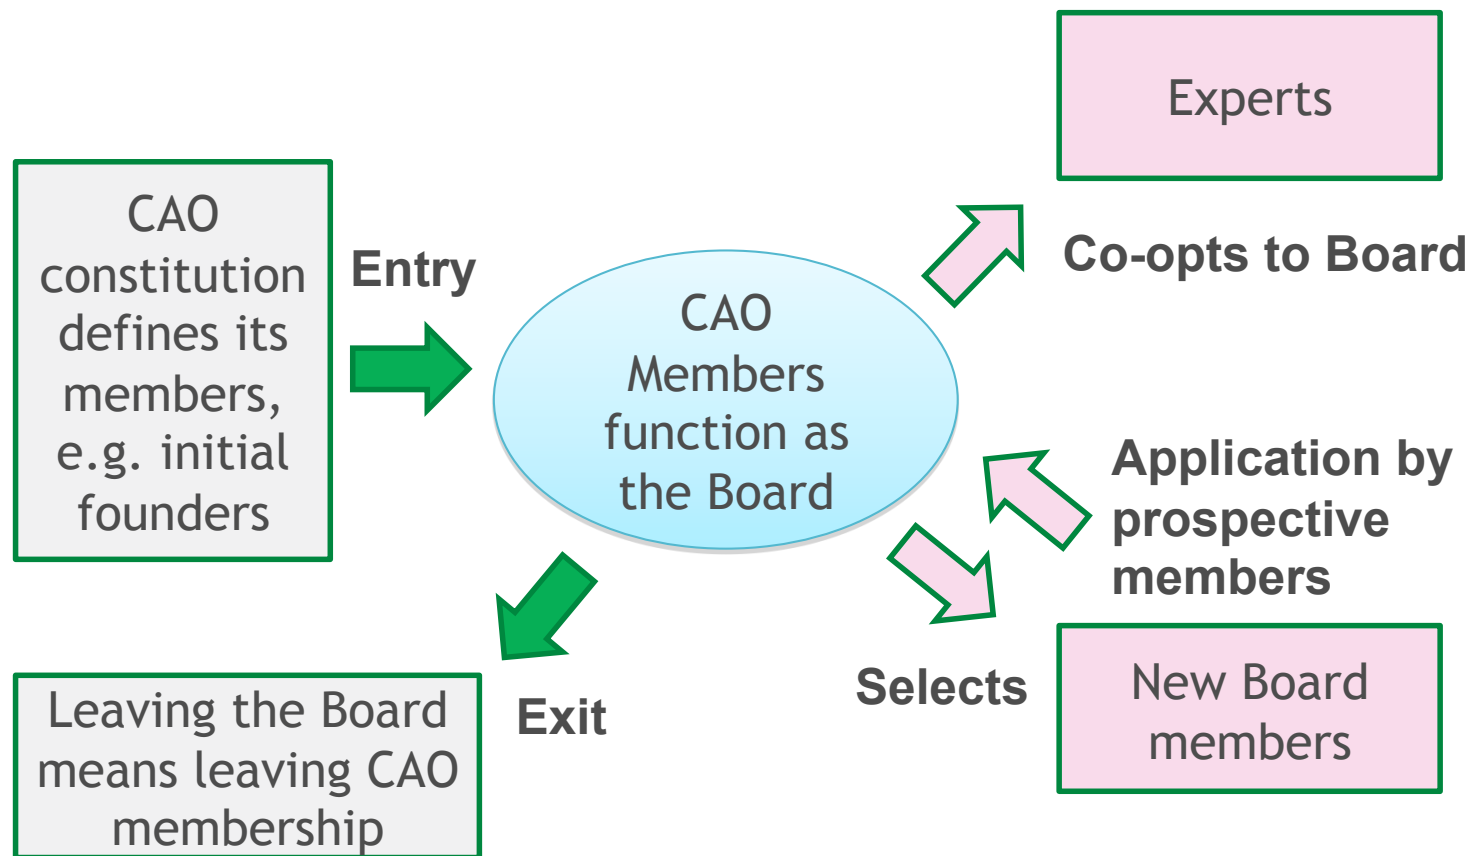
CAO constitution defines its members, e.g. initial founders

Entry

CAO Members function as the Board

Experts

Co-opts to Board

Application by prospective members

Selects

New Board members

Exit

Leaving the Board means leaving CAO membership